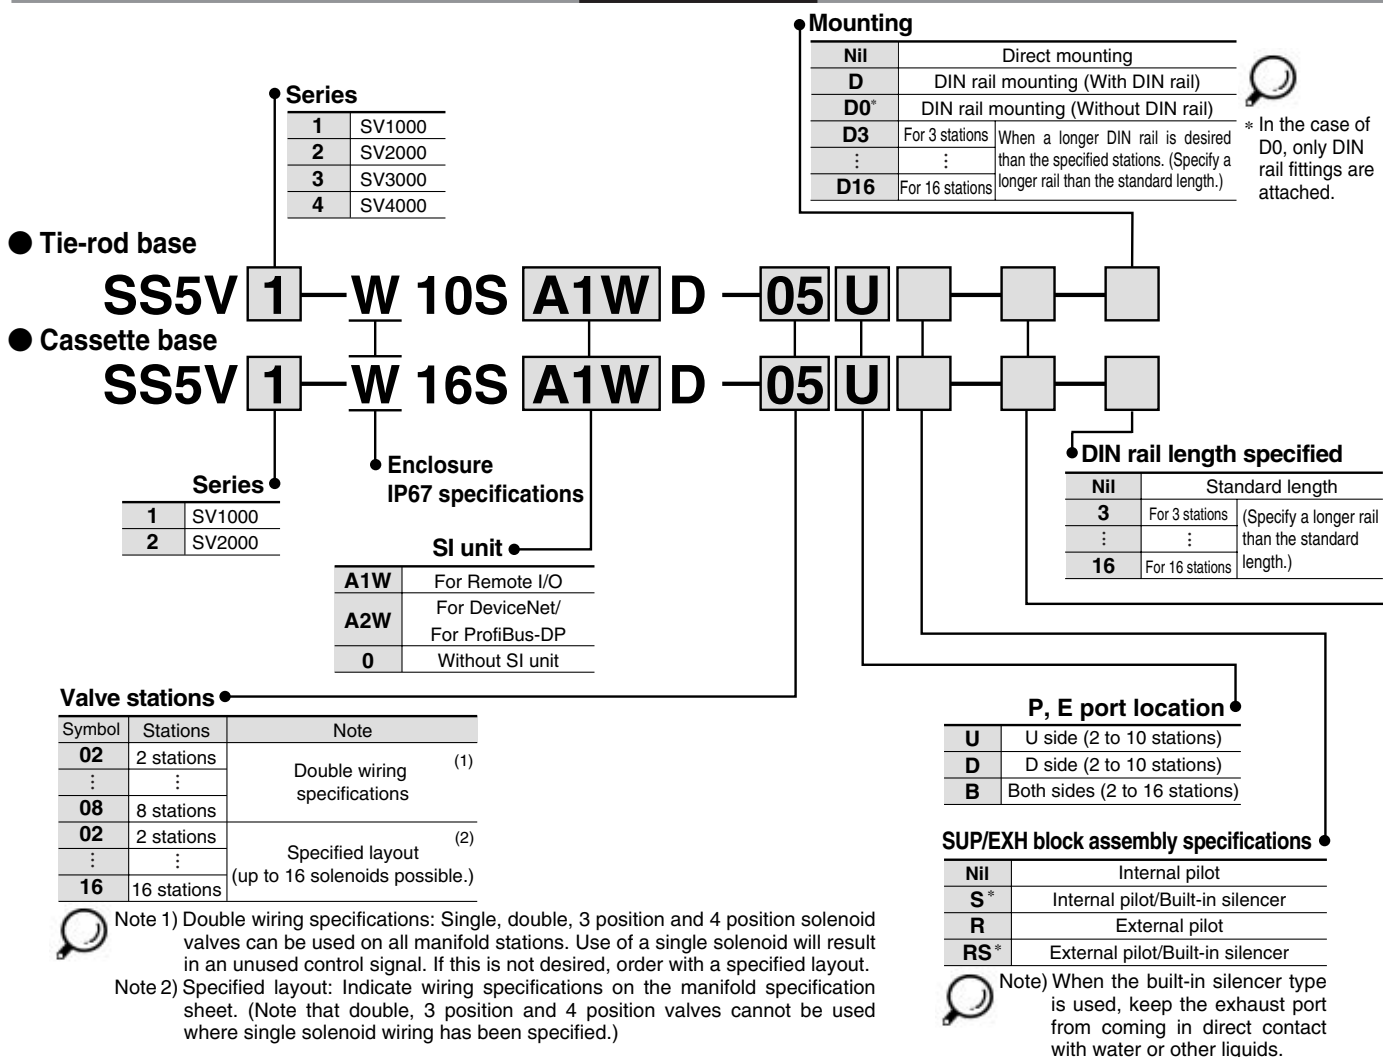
Mounting

| Nil | Direct mounting | |
|---|---|---|
| D | DIN rail mounting (With DIN rail) | |
| D0* | DIN rail mounting (Without DIN rail) | |
| D3 | For 3 stations | When a longer DIN rail is desired than the specified stations. (Specify a longer rail than the standard length.) |
| ⋮ | ⋮ | |
| D16 | For 16 stations | |

* In the case of D0, only DIN rail fittings are attached.

Series

| 1 | SV1000 |
|---|---|
| 2 | SV2000 |
| 3 | SV3000 |
| 4 | SV4000 |

● Tie-rod base

SS5V 1 — W 10S A1W D — 05 U

● Cassette base

SS5V 1 — W 16S A1W D — 05 U

Series

| 1 | SV1000 |
|---|---|
| 2 | SV2000 |

Enclosure IP67 specifications

SI unit

| A1W | For Remote I/O |
|---|---|
| A2W | For DeviceNet/ For ProfiBus-DP |
| 0 | Without SI unit |

DIN rail length specified

| Nil | Standard length | |
|---|---|---|
| 3 | For 3 stations | (Specify a longer rail than the standard length.) |
| ⋮ | ⋮ | |
| 16 | For 16 stations | |

Valve stations

| Symbol | Stations | Note |
|---|---|---|
| 02 | 2 stations | Double wiring specifications (1) |
| ⋮ | ⋮ | |
| 08 | 8 stations | |
| 02 | 2 stations | Specified layout (up to 16 solenoids possible.) (2) |
| ⋮ | ⋮ | |
| 16 | 16 stations | |

Note 1) Double wiring specifications: Single, double, 3 position and 4 position solenoid valves can be used on all manifold stations. Use of a single solenoid will result in an unused control signal. If this is not desired, order with a specified layout.
Note 2) Specified layout: Indicate wiring specifications on the manifold specification sheet. (Note that double, 3 position and 4 position valves cannot be used where single solenoid wiring has been specified.)

P, E port location

| U | U side (2 to 10 stations) |
|---|---|
| D | D side (2 to 10 stations) |
| B | Both sides (2 to 16 stations) |

SUP/EXH block assembly specifications

| Nil | Internal pilot |
|---|---|
| S* | Internal pilot/Built-in silencer |
| R | External pilot |
| RS* | External pilot/Built-in silencer |

Note) When the built-in silencer type is used, keep the exhaust port from coming in direct contact with water or other liquids.